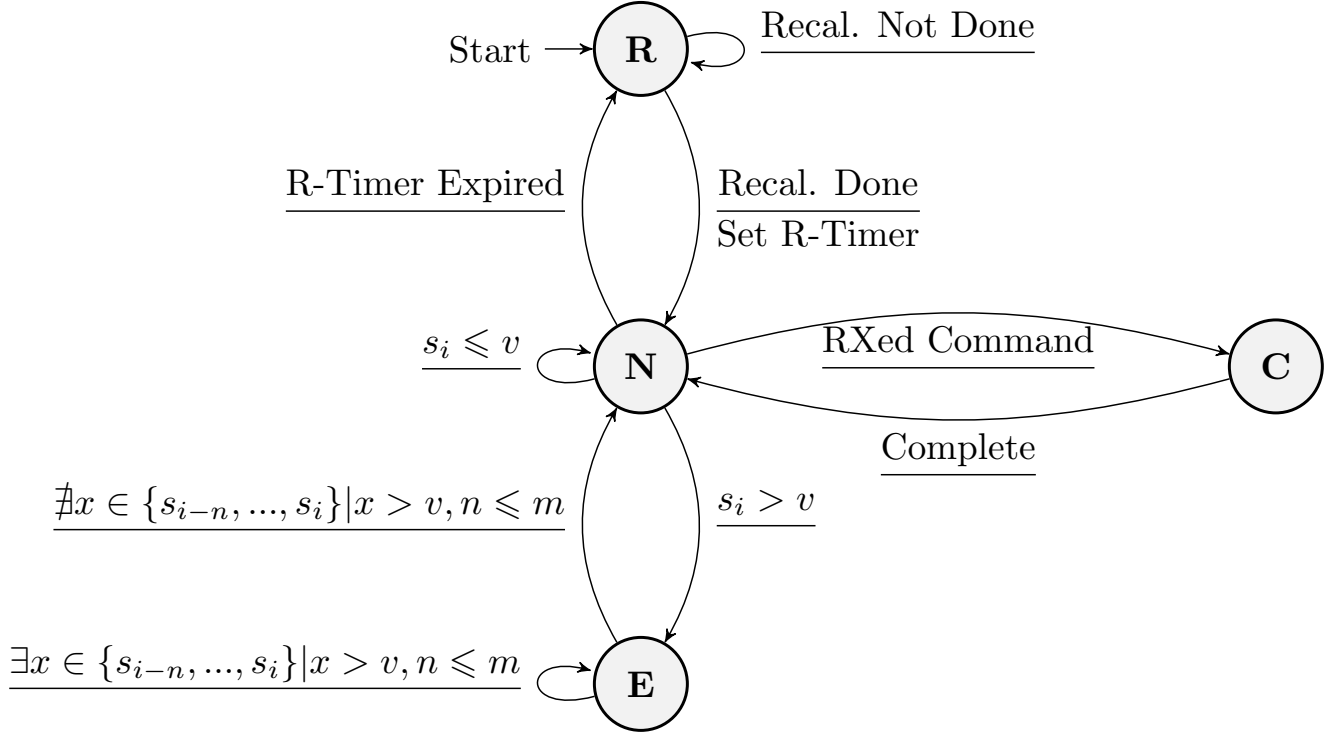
Start

R

Recal. Not Done

R-Timer Expired

Recal. Done

Set R-Timer

$s_i \leqslant v$

N

RXed Command

C

Complete

$\nexists x \in \{s_{i-n}, ..., s_i\} | x > v, n \leqslant m$

$s_i > v$

$\exists x \in \{s_{i-n}, ..., s_i\} | x > v, n \leqslant m$

E